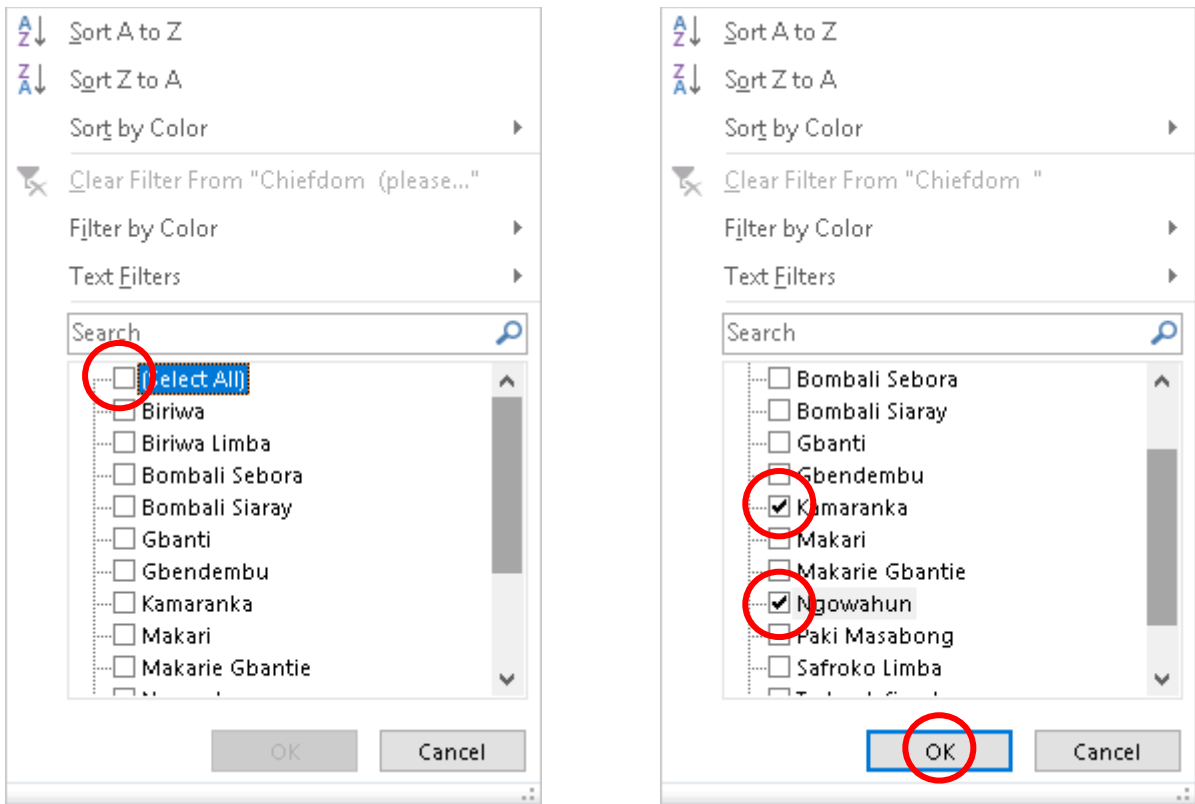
Sort A to Z
Sort Z to A
Sort by Color
Clear Filter From "Chiefdom (please..."
Filter by Color
Text Filters
Search
(Select All)
Biriwa
Biriwa Limba
Bombali Sebora
Bombali Siaray
Gbanti
Gbendembu
Kamaranka
Makari
Makarie Gbantie
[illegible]
OK
Cancel

Sort A to Z
Sort Z to A
Sort by Color
Clear Filter From "Chiefdom "
Filter by Color
Text Filters
Search
Bombali Sebora
Bombali Siaray
Gbanti
Gbendembu
Kamaranka
Makari
Makarie Gbantie
Ngowahun
Paki Masabong
Safroko Limba
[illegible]
OK
Cancel